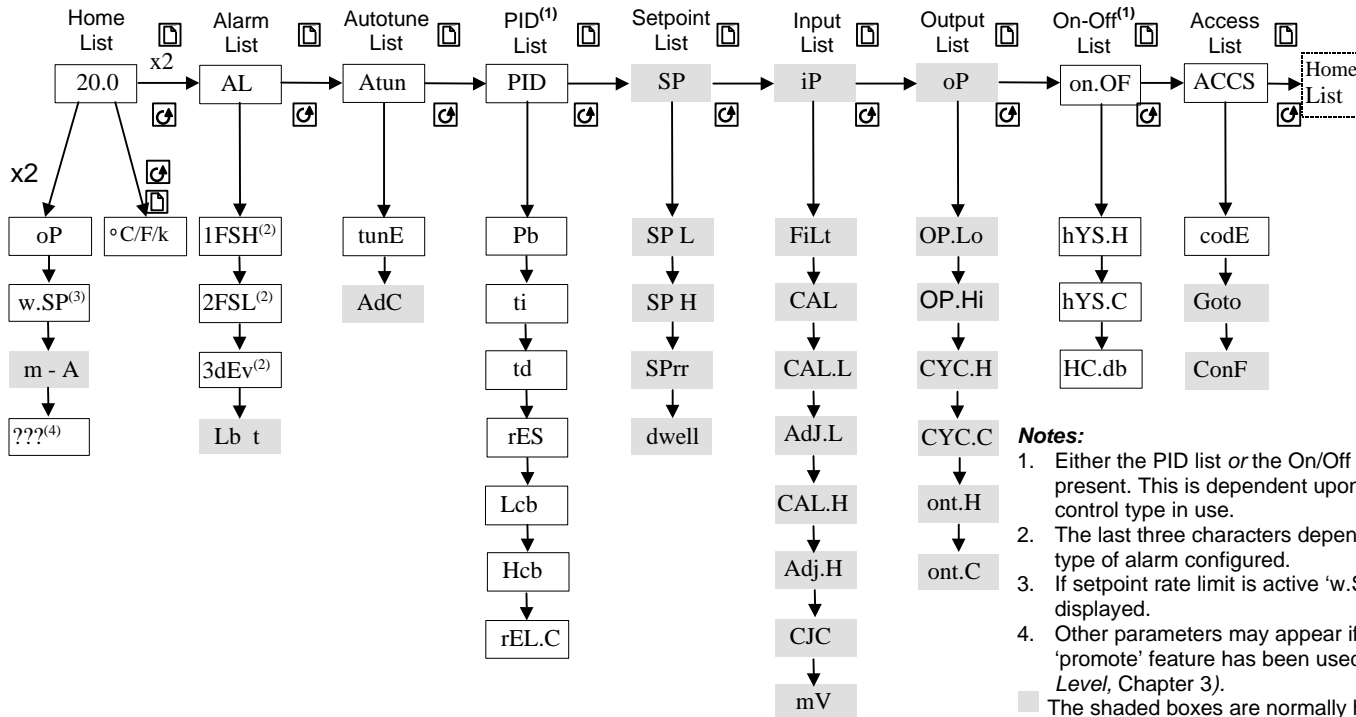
Home List

x2

20.0

x2

oP

w.SP$^{(3)}$

m - A

???$^{(4)}$

°C/F/k

Alarm List

AL

1FSH$^{(2)}$

2FSL$^{(2)}$

3dEv$^{(2)}$

Lb t

Autotune List

Atun

tunE

AdC

PID$^{(1)}$ List

PID

Pb

ti

td

rES

Lcb

Hcb

rEL.C

Setpoint List

SP

SP L

SP H

SPrr

dwell

Input List

iP

FiLt

CAL

CAL.L

AdJ.L

CAL.H

Adj.H

CJC

mV

Output List

oP

OP.Lo

OP.Hi

CYC.H

CYC.C

ont.H

ont.C

On-Off$^{(1)}$ List

on.OF

hYS.H

hYS.C

HC.db

Access List

ACCS

codE

Goto

ConF

Home List

Notes:
1. Either the PID list or the On/Off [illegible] present. This is dependent upon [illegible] control type in use.
2. The last three characters depen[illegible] type of alarm configured.
3. If setpoint rate limit is active 'w.S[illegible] displayed.
4. Other parameters may appear i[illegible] 'promote' feature has been use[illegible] Level, Chapter 3).
The shaded boxes are normally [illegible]